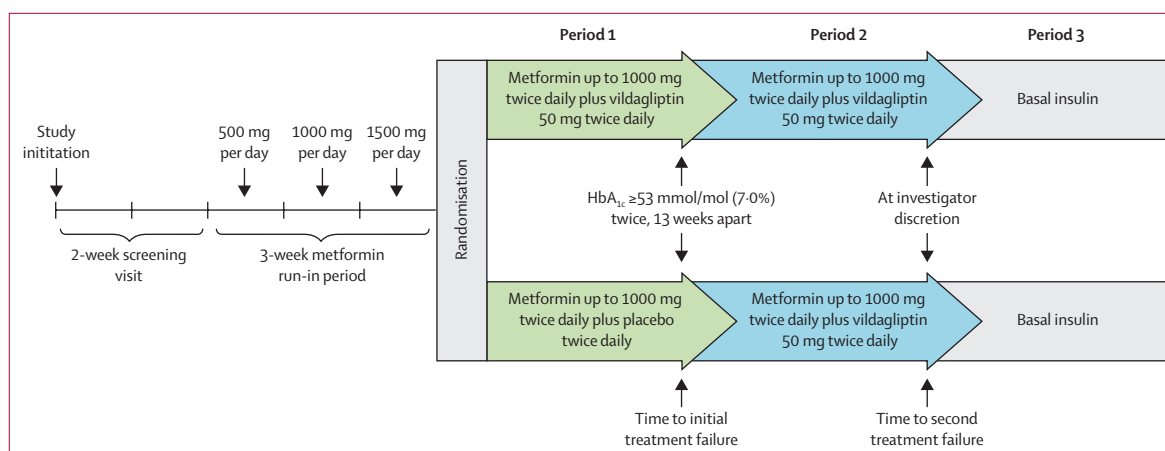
Period 1

Period 2

Period 3

Study inititation

500 mg per day

1000 mg per day

1500 mg per day

2-week screening visit

3-week metformin run-in period

Randomisation

Metformin up to 1000 mg twice daily plus vildagliptin 50 mg twice daily

Metformin up to 1000 mg twice daily plus vildagliptin 50 mg twice daily

Basal insulin

HbA$_{1c}$ ≥53 mmol/mol (7·0%) twice, 13 weeks apart

At investigator discretion

Metformin up to 1000 mg twice daily plus placebo twice daily

Metformin up to 1000 mg twice daily plus vildagliptin 50 mg twice daily

Basal insulin

Time to initial treatment failure

Time to second treatment failure